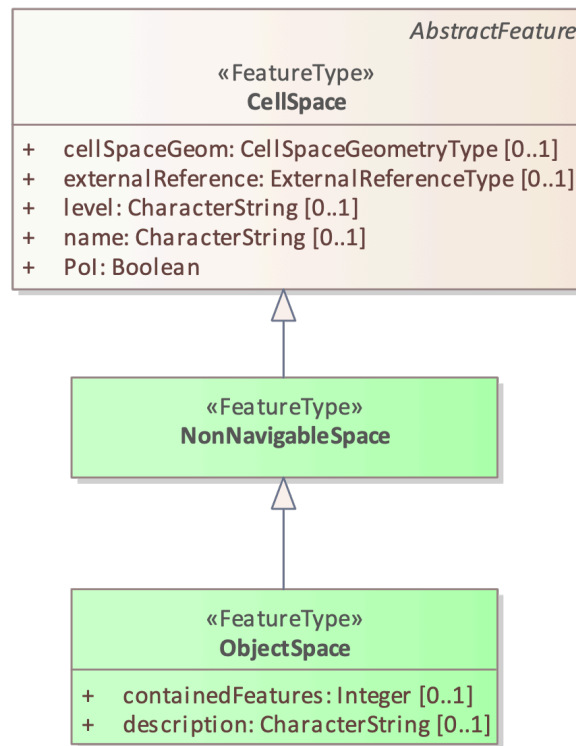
AbstractFeature

«FeatureType»
CellSpace

+ cellSpaceGeom: CellSpaceGeometryType [0..1]
+ externalReference: ExternalReferenceType [0..1]
+ level: CharacterString [0..1]
+ name: CharacterString [0..1]
+ PoI: Boolean

«FeatureType»
NonNavigableSpace

«FeatureType»
ObjectSpace

+ containedFeatures: Integer [0..1]
+ description: CharacterString [0..1]